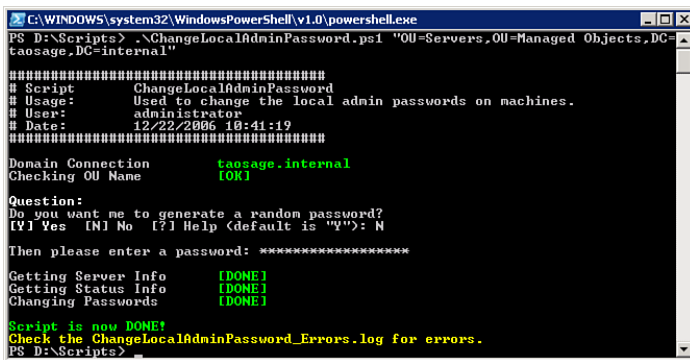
C:\WINDOWS\system32\WindowsPowerShell\v1.0\powershell.exe

PS D:\Scripts> .\ChangeLocalAdminPassword.ps1 "OU=Servers,OU=Managed Objects,DC=taosage,DC=internal"

##############################################
# Script      ChangeLocalAdminPassword
# Usage:      Used to change the local admin passwords on machines.
# User:       administrator
# Date:       12/22/2006 10:41:19
##############################################

Domain Connection        taosage.internal
Checking OU Name         [OK]

Question:
Do you want me to generate a random password?
[Y] Yes  [N] No  [?] Help (default is "Y"): N

Then please enter a password: ****************

Getting Server Info      [DONE]
Getting Status Info      [DONE]
Changing Passwords       [DONE]

Script is now DONE!
Check the ChangeLocalAdminPassword_Errors.log for errors.
PS D:\Scripts> _